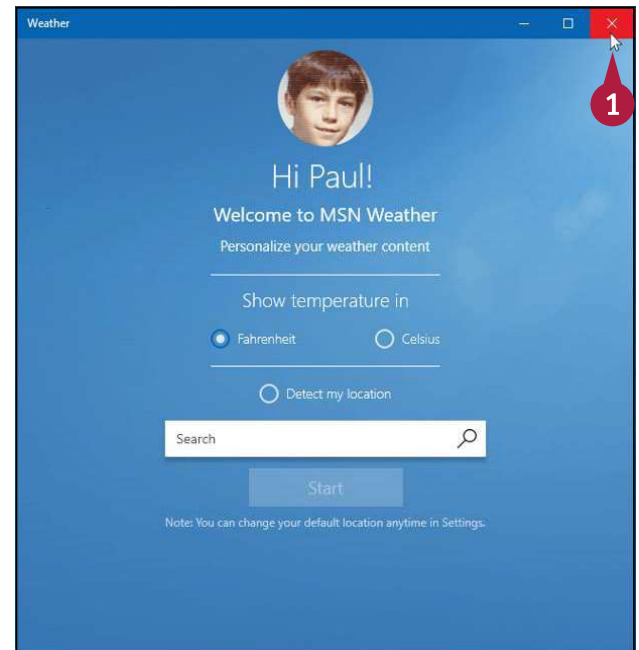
Weather

1

Hi Paul!

Welcome to MSN Weather

Personalize your weather content

Show temperature in

Fahrenheit

Celsius

Detect my location

Search

Start

Note: You can change your default location anytime in Settings.